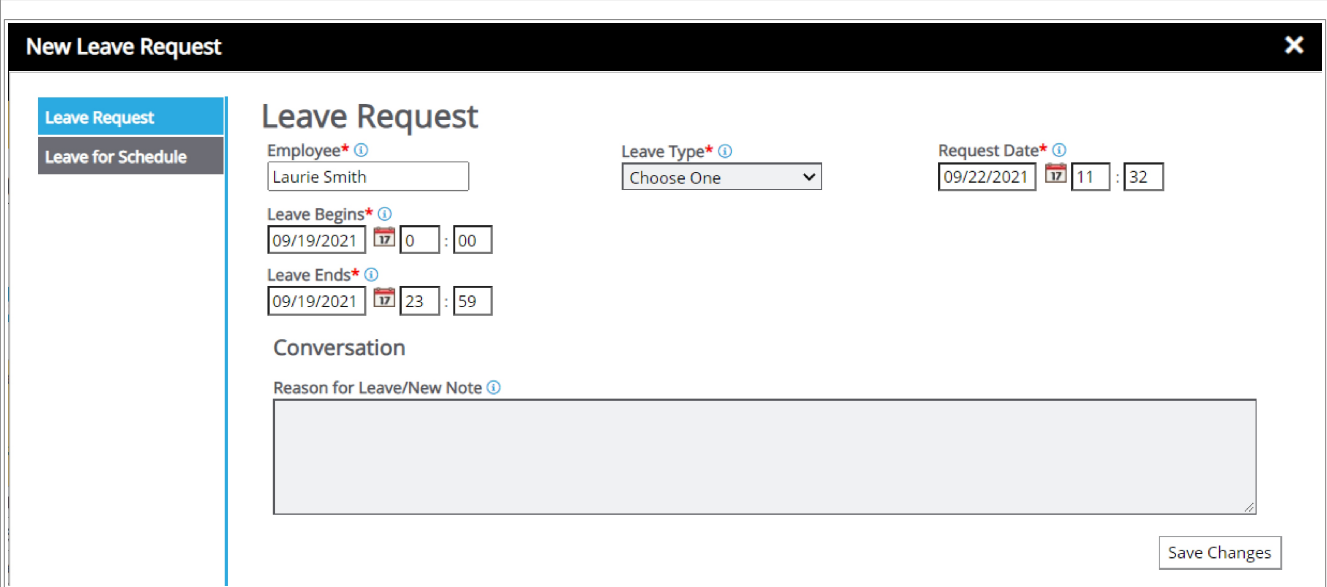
New Leave Request ✕

Leave Request
Leave for Schedule

Leave Request

Employee*
Laurie Smith

Leave Type*
Choose One

Request Date*
09/22/2021 17 11 : 32

Leave Begins*
09/19/2021 17 0 : 00

Leave Ends*
09/19/2021 17 23 : 59

Conversation

Reason for Leave/New Note

Save Changes